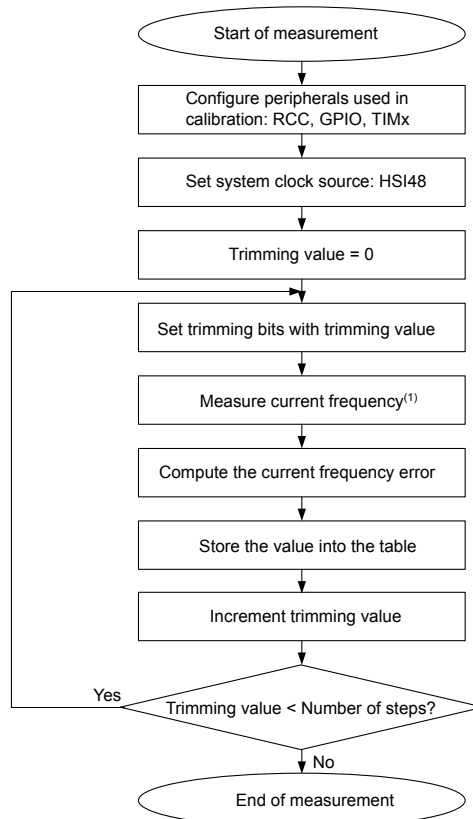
Start of measurement

Configure peripherals used in calibration: RCC, GPIO, TIMx

Set system clock source: HSI48

Trimming value = 0

Set trimming bits with trimming value

Measure current frequency$^{(1)}$

Compute the current frequency error

Store the value into the table

Increment trimming value

Yes

Trimming value < Number of steps?

No

End of measurement